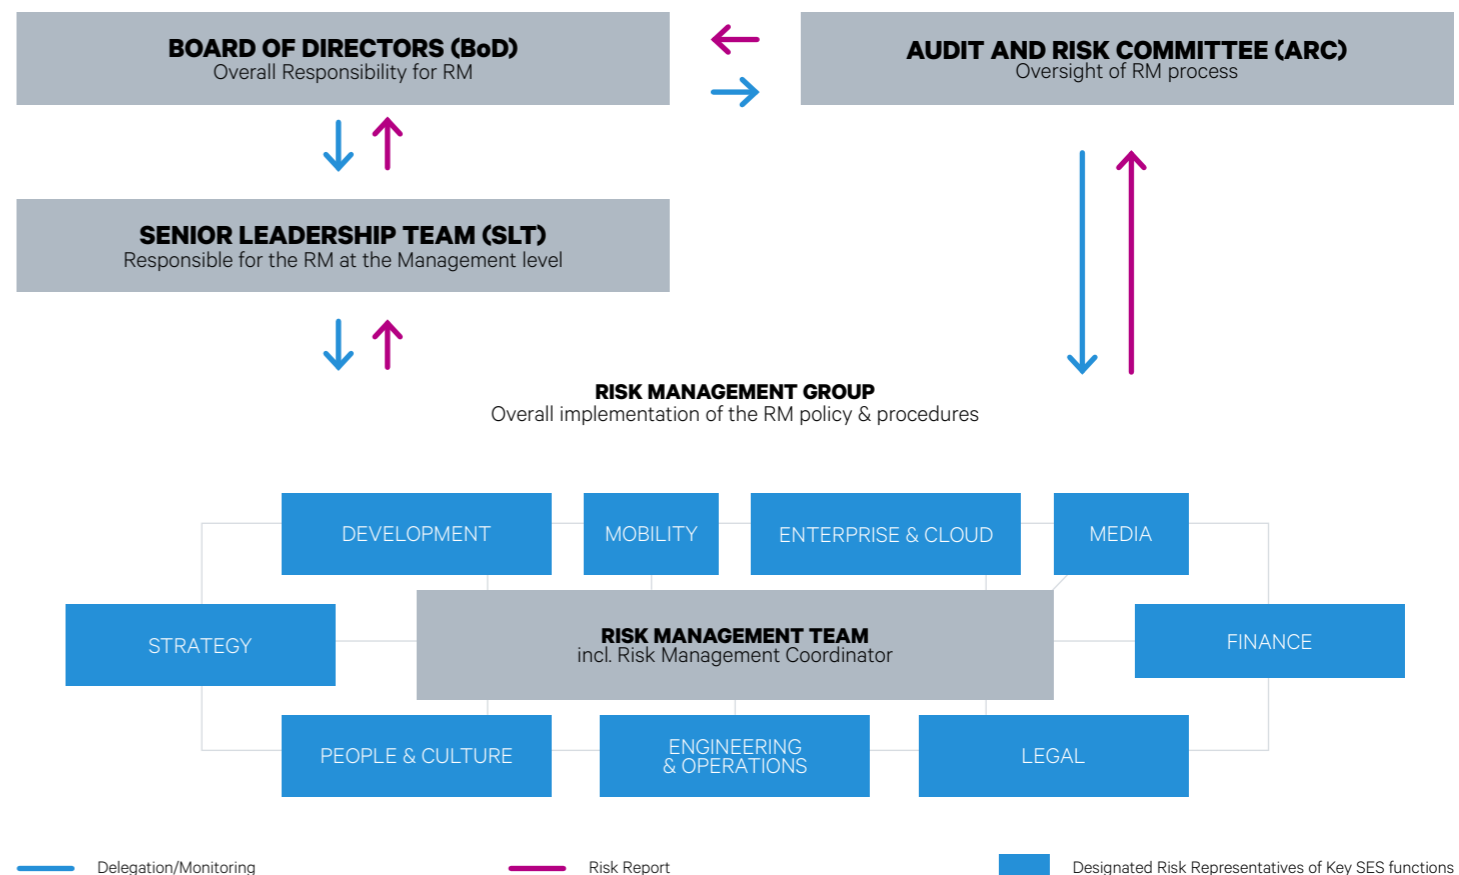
BOARD OF DIRECTORS (BoD)
Overall Responsibility for RM

AUDIT AND RISK COMMITTEE (ARC)
Oversight of RM process

SENIOR LEADERSHIP TEAM (SLT)
Responsible for the RM at the Management level

RISK MANAGEMENT GROUP
Overall implementation of the RM policy & procedures

DEVELOPMENT

MOBILITY

ENTERPRISE & CLOUD

MEDIA

STRATEGY

RISK MANAGEMENT TEAM
incl. Risk Management Coordinator

FINANCE

PEOPLE & CULTURE

ENGINEERING & OPERATIONS

LEGAL

Delegation/Monitoring

Risk Report

Designated Risk Representatives of Key SES functions